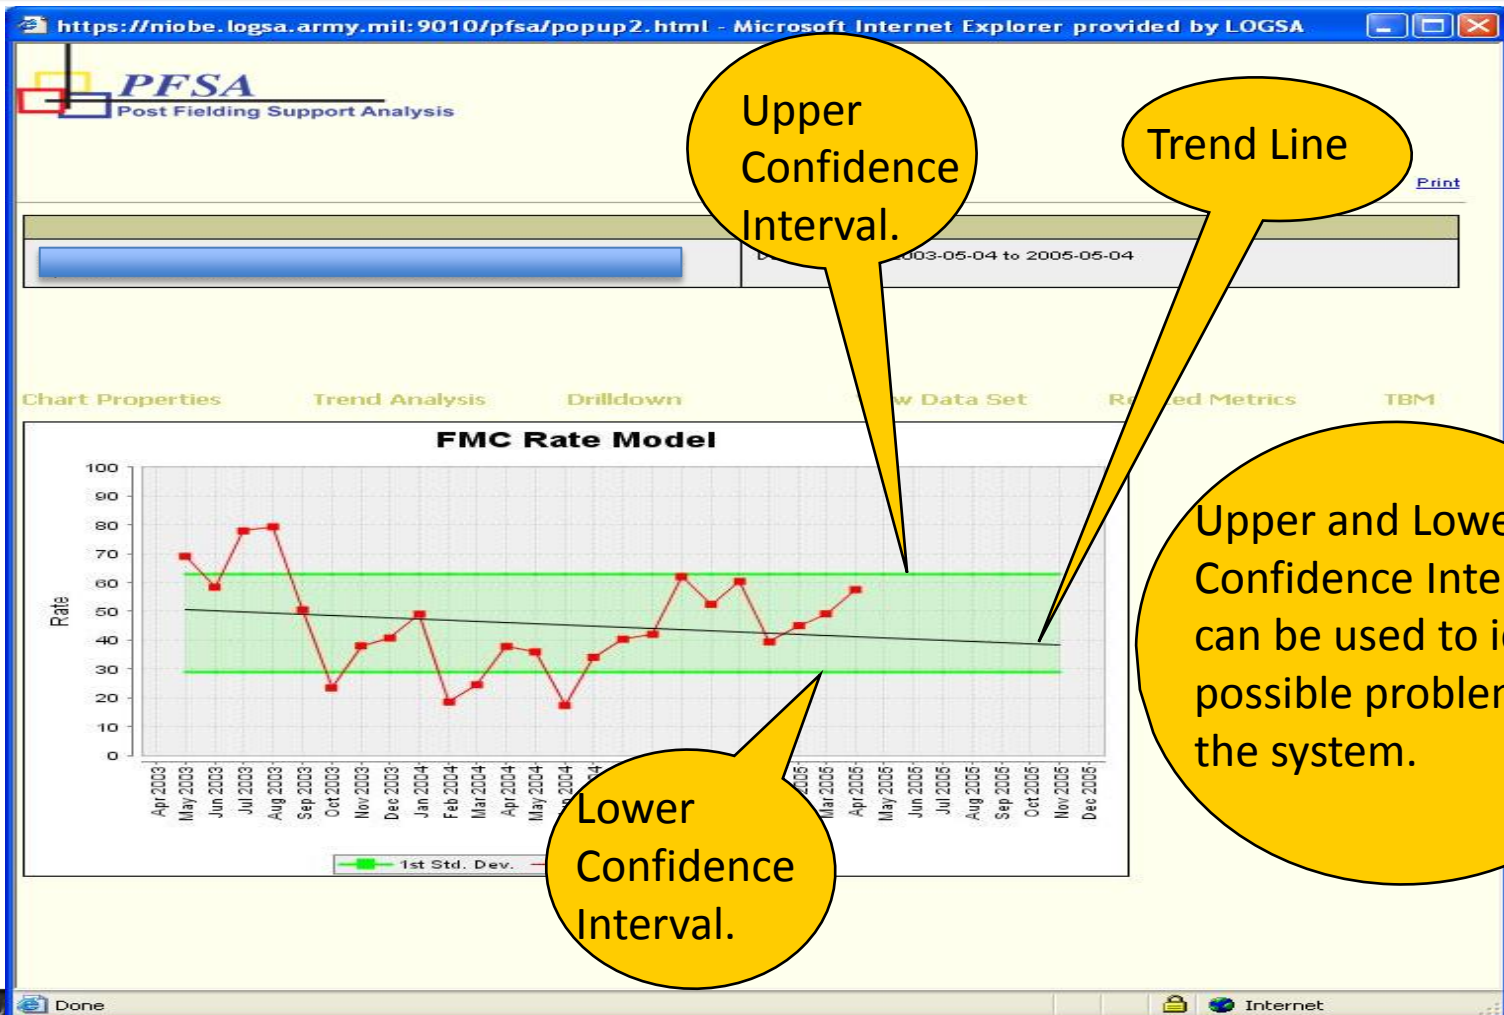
https://niobe.logsa.army.mil:9010/pfsa/popup2.html - Microsoft Internet Explorer provided by LOGSA

PFSA
Post Fielding Support Analysis

Upper Confidence Interval.

Trend Line

Print

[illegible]003-05-04 to 2005-05-04

Chart Properties Trend Analysis Drilldown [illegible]w Data Set Re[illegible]ed Metrics TBM

FMC Rate Model

100
90
80
70
60
50
40
30
20
10
0

Rate

Apr 2003 May 2003 Jun 2003 Jul 2003 Aug 2003 Sep 2003 Oct 2003 Nov 2003 Dec 2003 Jan 2004 Feb 2004 Mar 2004 Apr 2004 May 2004 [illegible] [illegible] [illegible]05 Mar 2005 Apr 2005 May 2005 Jun 2005 Jul 2005 Aug 2005 Sep 2005 Oct 2005 Nov 2005 Dec 2005

1st Std. Dev.

Upper and Lowe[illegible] Confidence Inte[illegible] can be used to i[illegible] possible probler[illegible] the system.

Lower Confidence Interval.

Done

Internet